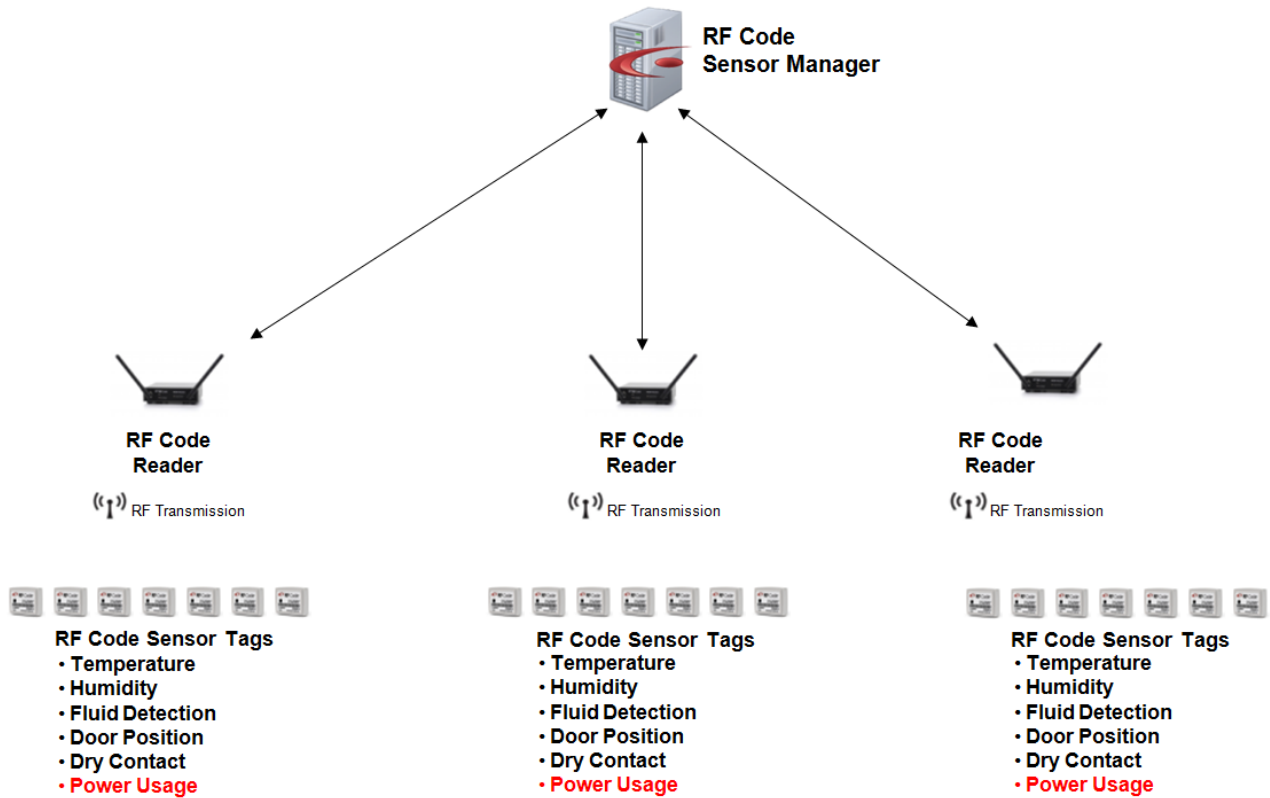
RF Code
Sensor Manager

RF Code
Reader

RF Transmission

RF Code Sensor Tags
• Temperature
• Humidity
• Fluid Detection
• Door Position
• Dry Contact
• Power Usage

RF Code
Reader

RF Transmission

RF Code Sensor Tags
• Temperature
• Humidity
• Fluid Detection
• Door Position
• Dry Contact
• Power Usage

RF Code
Reader

RF Transmission

RF Code Sensor Tags
• Temperature
• Humidity
• Fluid Detection
• Door Position
• Dry Contact
• Power Usage